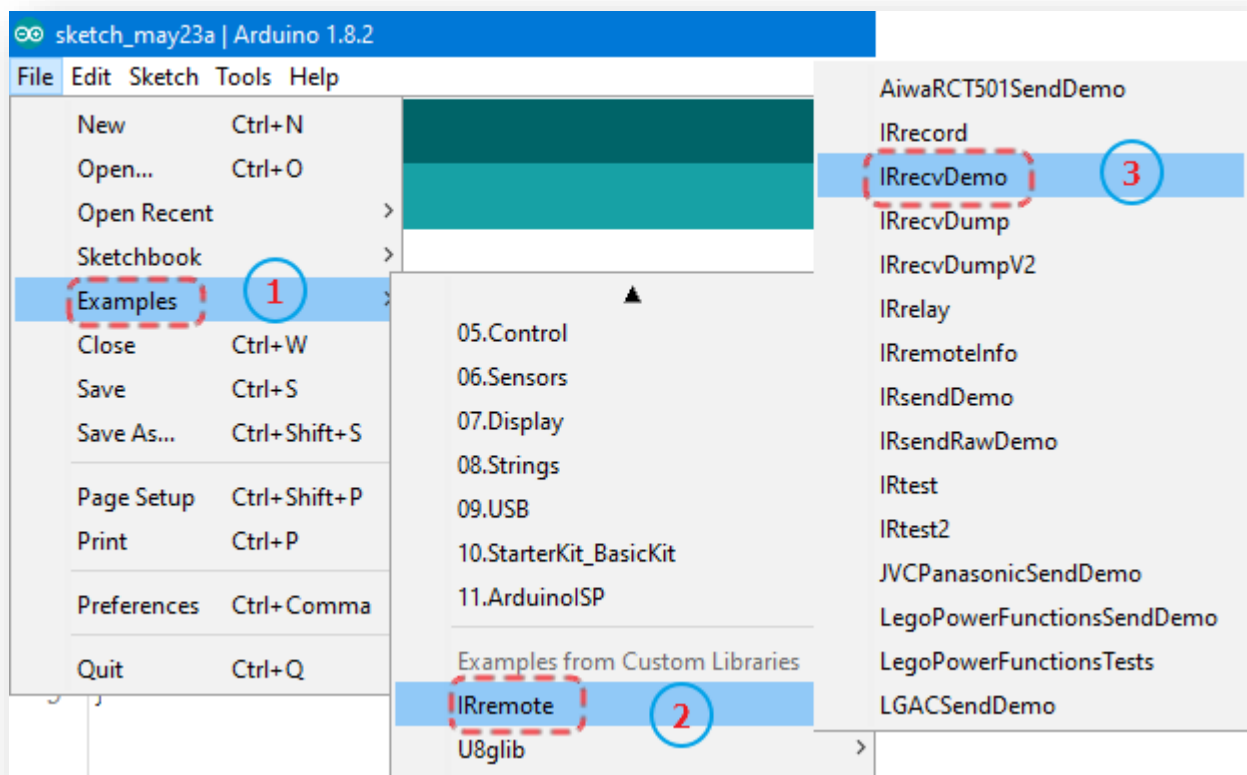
sketch_may23a | Arduino 1.8.2

File Edit Sketch Tools Help

New Ctrl+N
Open... Ctrl+O
Open Recent
Sketchbook
Examples
Close Ctrl+W
Save Ctrl+S
Save As... Ctrl+Shift+S
Page Setup Ctrl+Shift+P
Print Ctrl+P
Preferences Ctrl+Comma
Quit Ctrl+Q

1

▲
05.Control
06.Sensors
07.Display
08.Strings
09.USB
10.StarterKit_BasicKit
11.ArduinoISP
Examples from Custom Libraries
IRremote
U8glib

2

AiwaRCT501SendDemo
IRrecord
IRrecvDemo
IRrecvDump
IRrecvDumpV2
IRrelay
IRremoteInfo
IRsendDemo
IRsendRawDemo
IRtest
IRtest2
JVCPanasonicSendDemo
LegoPowerFunctionsSendDemo
LegoPowerFunctionsTests
LGACSendDemo

3